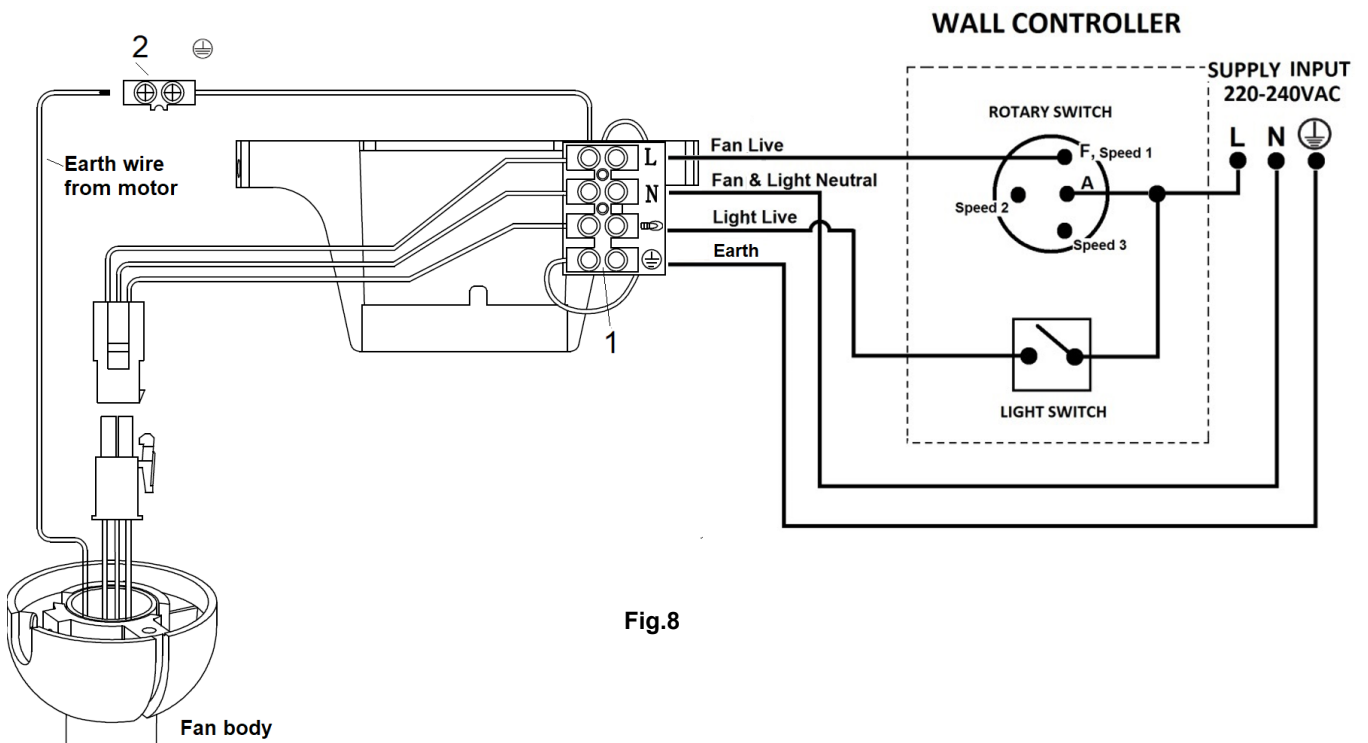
WALL CONTROLLER

2

Earth wire from motor

L
N

Fan Live
Fan & Light Neutral
Light Live
Earth

1

ROTARY SWITCH
F, Speed 1
A
Speed 2
Speed 3

SUPPLY INPUT 220-240VAC
L N

LIGHT SWITCH

Fig.8

Fan body